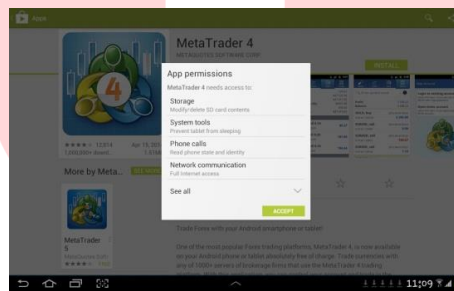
Apps

MetaTrader 4

METAQUOTES SOFTWARE CORP.

INSTALL

App permissions

MetaTrader 4 needs access to:

Storage
Modify/delete SD card contents

System tools
Prevent tablet from sleeping

Phone calls
Read phone state and identity

Network communication
Full Internet access

See all

ACCEPT

More by Meta...

MetaTrader 5

Trade Forex with your Android smartphone or tablet!

One of the most popular Forex trading platforms, MetaTrader 4, is now available on your Android phone or tablet absolutely free of charge. Trade currencies with any of 1000+ servers of brokerage firms that use the MetaTrader 4 trading

11:09